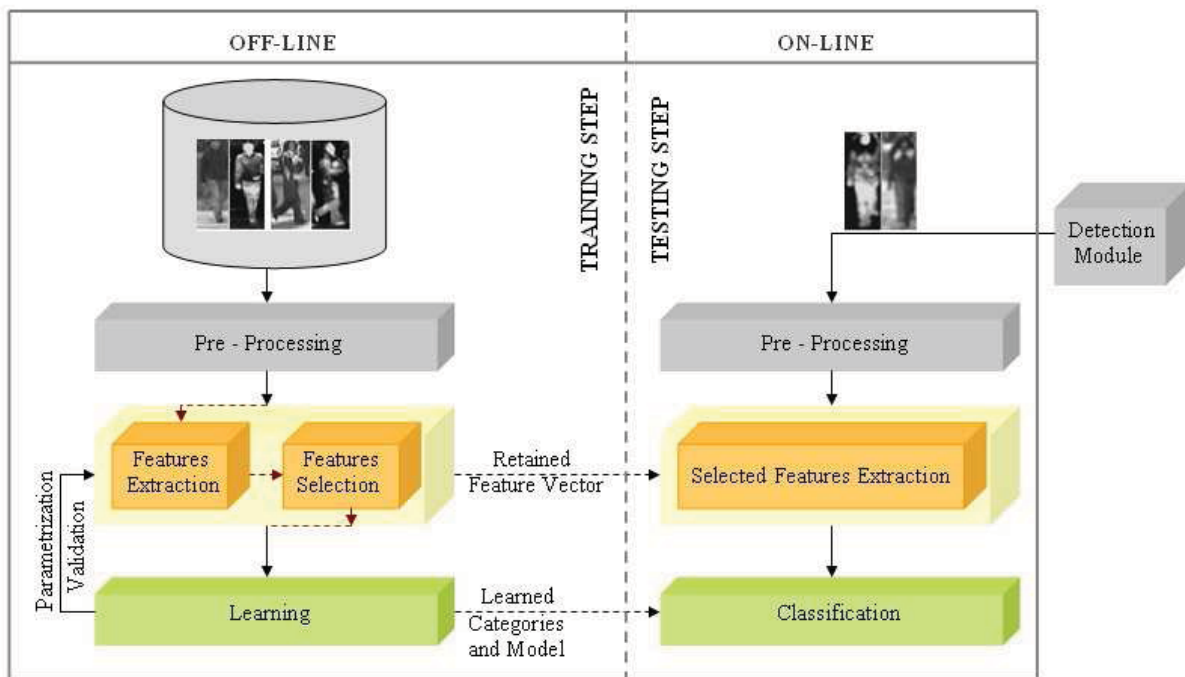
OFF-LINE

ON-LINE

TRAINING STEP

TESTING STEP

Detection Module

Pre - Processing

Pre - Processing

Features Extraction

Features Selection

Retained Feature Vector

Selected Features Extraction

Parametrization

Validation

Learning

Learned Categories and Model

Classification